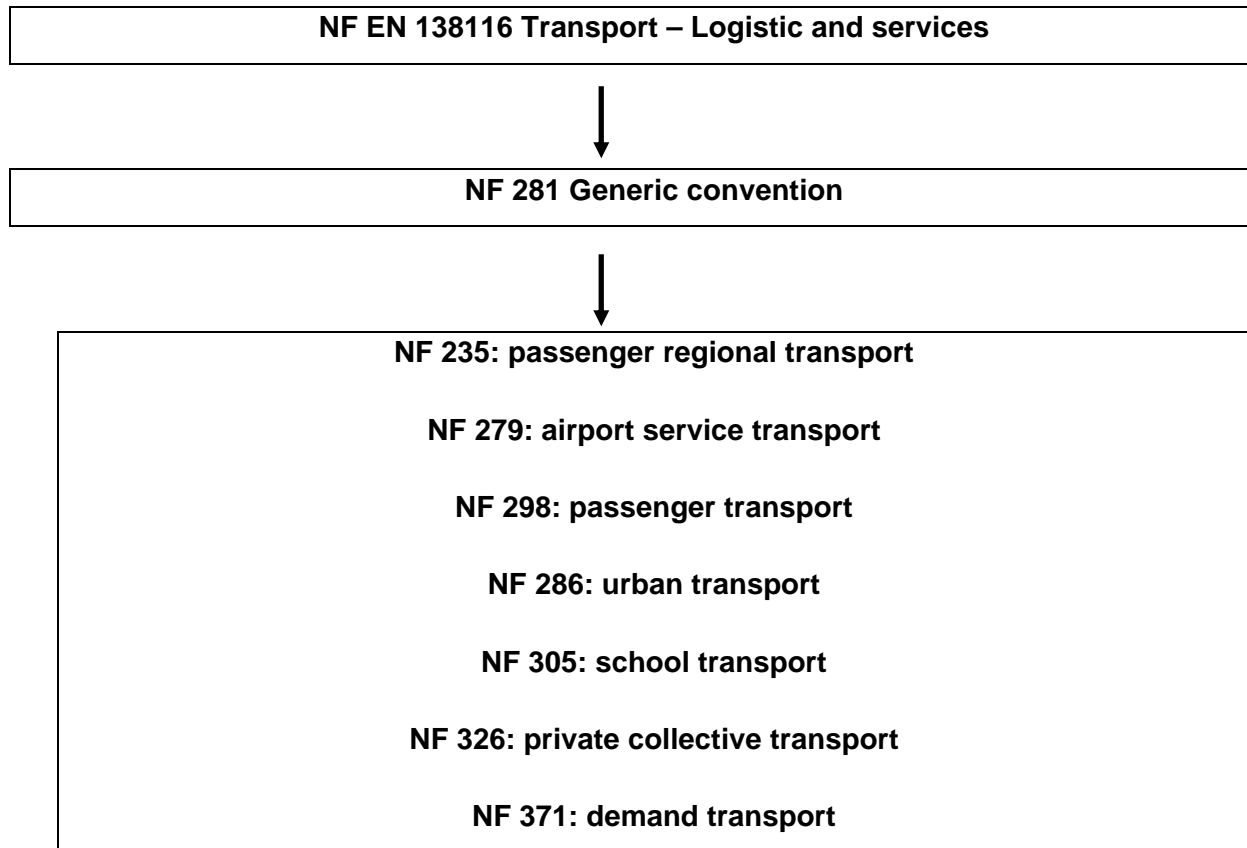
NF EN 138116 Transport – Logistic and services

NF 281 Generic convention

NF 235: passenger regional transport

NF 279: airport service transport

NF 298: passenger transport

NF 286: urban transport

NF 305: school transport

NF 326: private collective transport

NF 371: demand transport